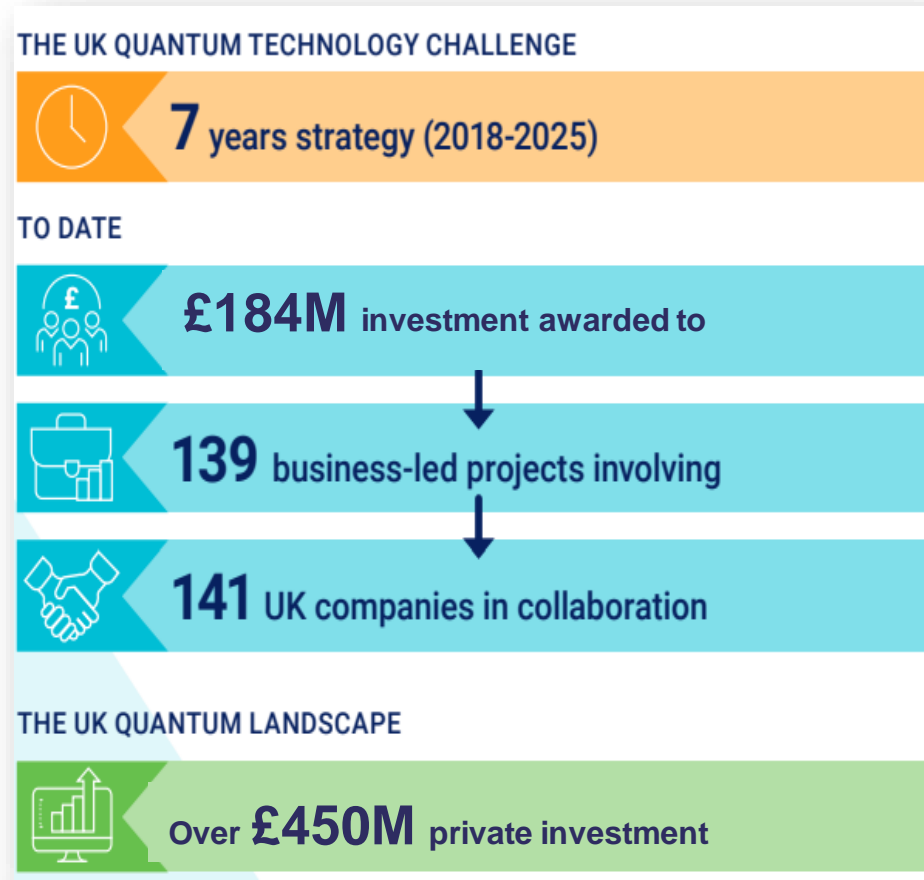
THE UK QUANTUM TECHNOLOGY CHALLENGE

7 years strategy (2018-2025)

TO DATE

£184M investment awarded to

139 business-led projects involving

141 UK companies in collaboration

THE UK QUANTUM LANDSCAPE

Over £450M private investment